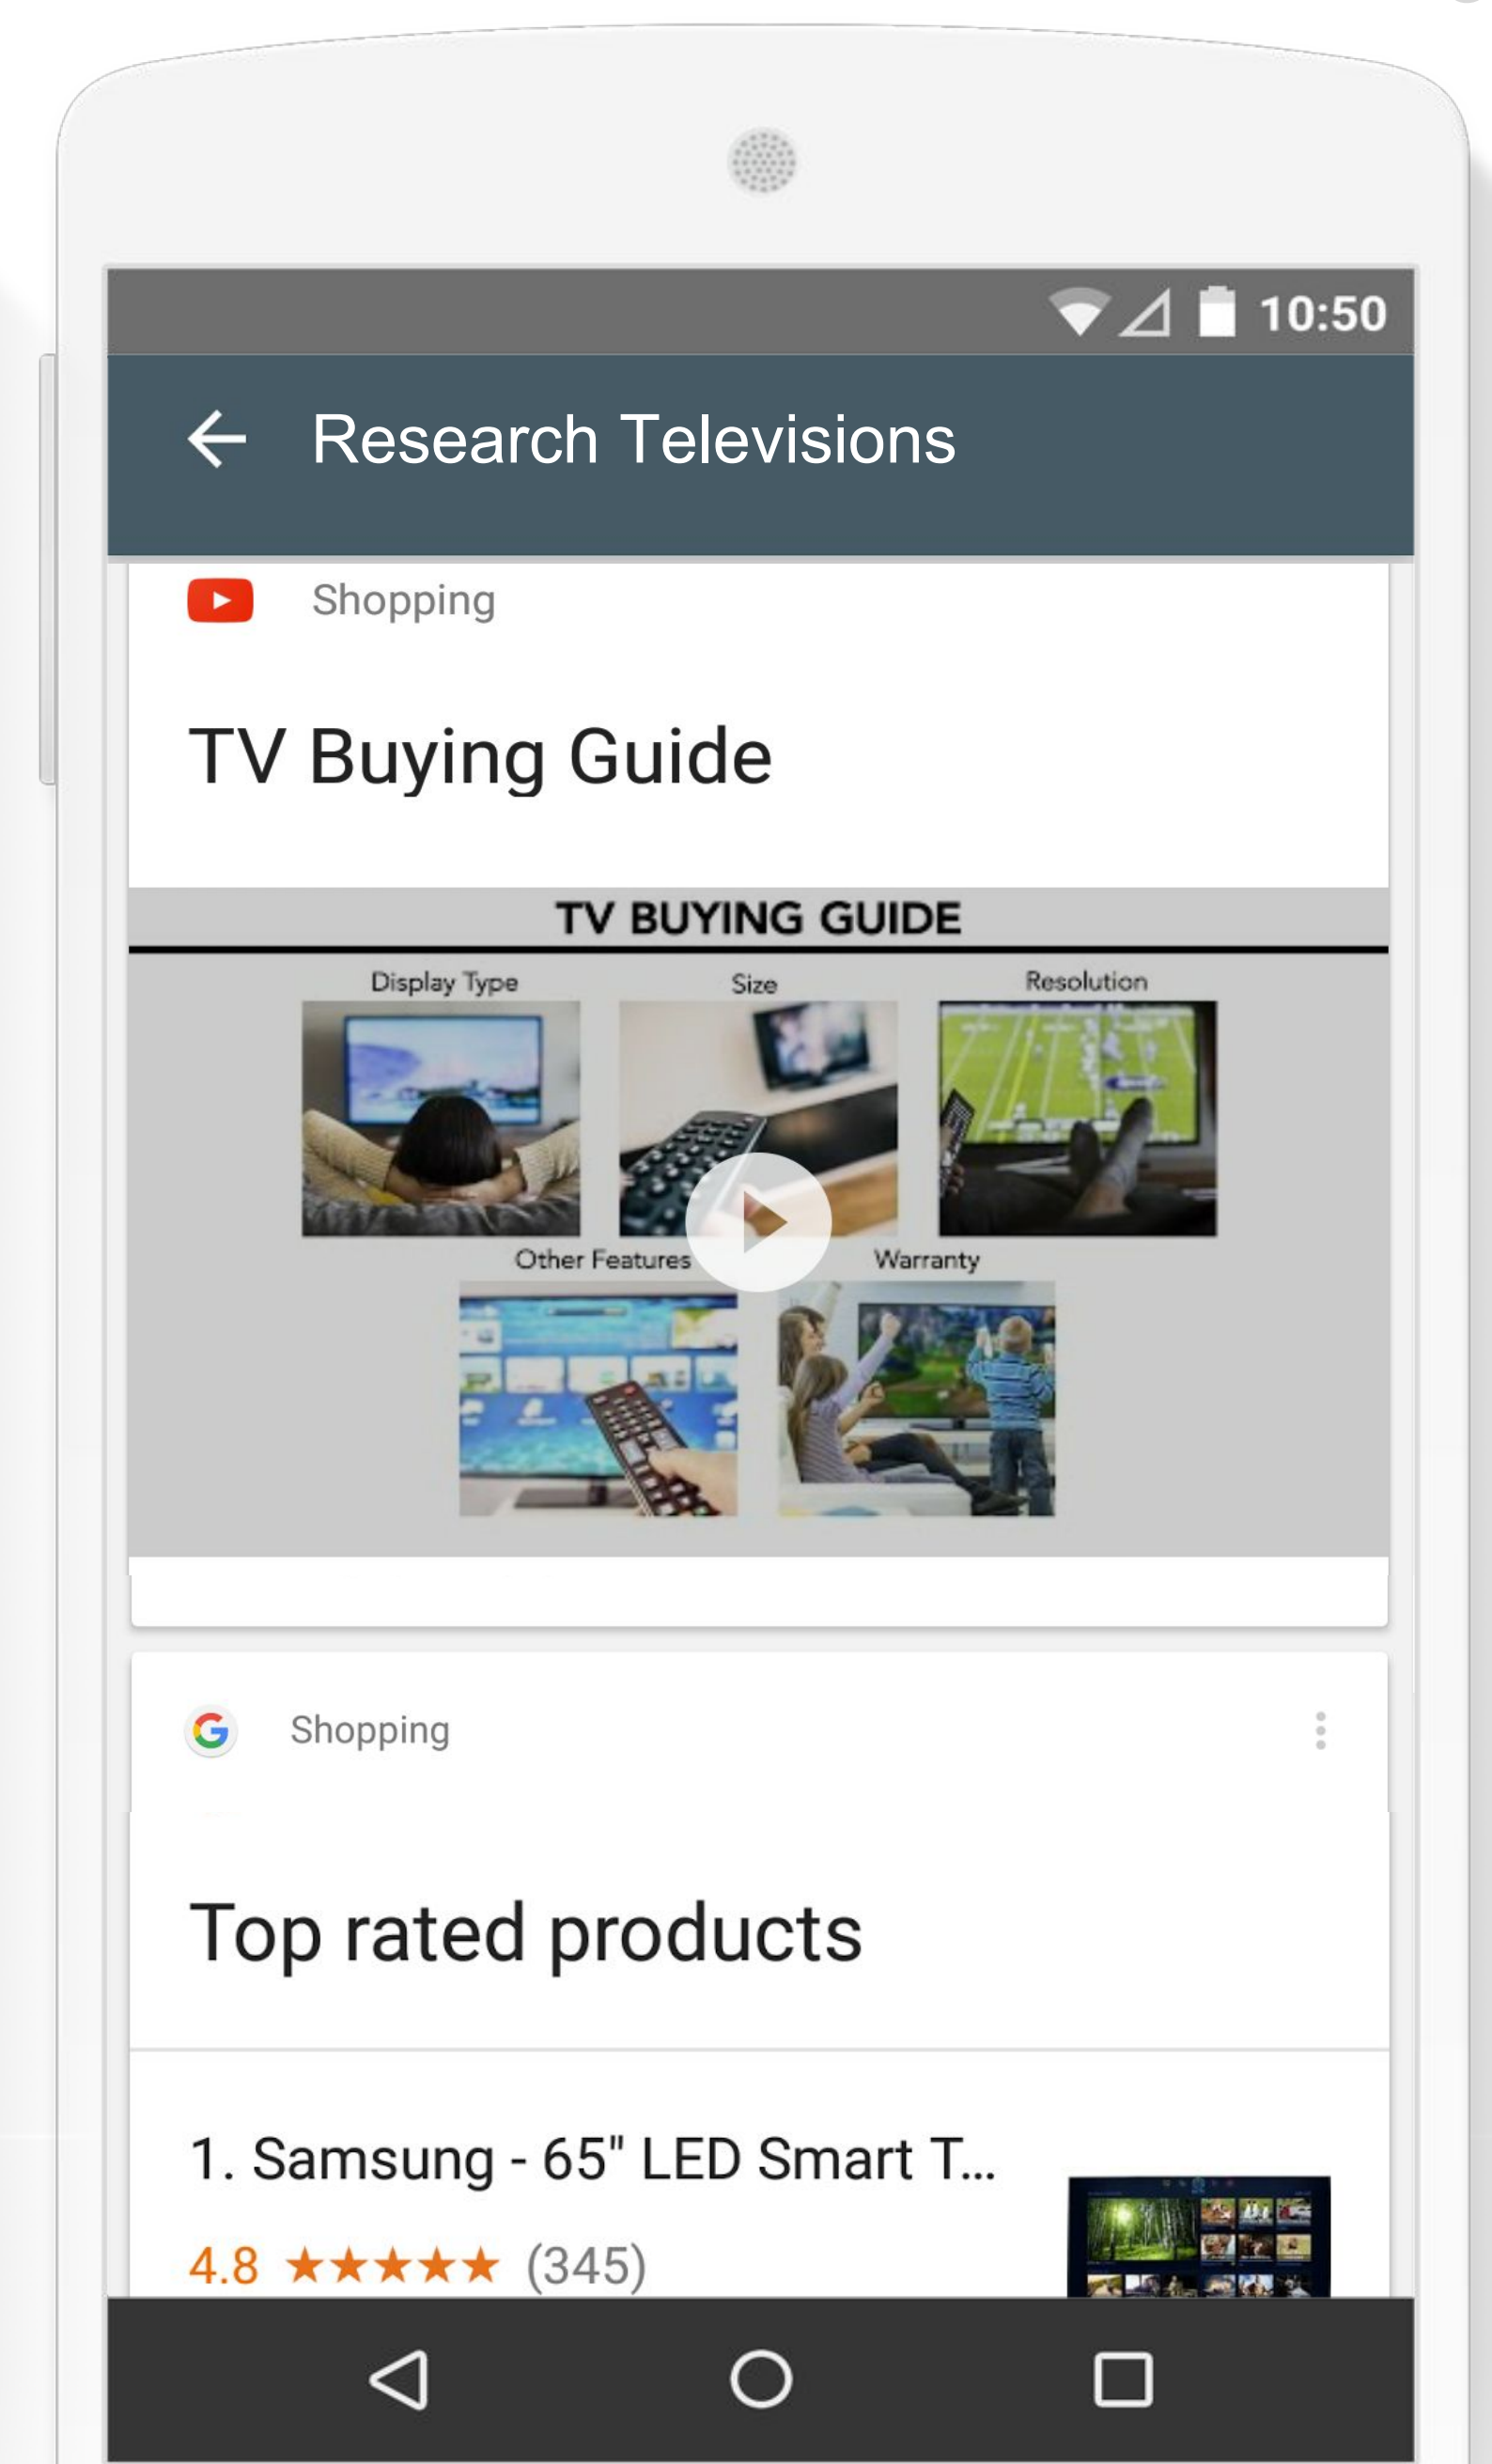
10:50

Research Televisions

Shopping

TV Buying Guide

TV BUYING GUIDE

Display Type

Size

Resolution

Other Features

Warranty

Shopping

Top rated products

1. Samsung - 65" LED Smart T...

4.8 ★★★★★ (345)